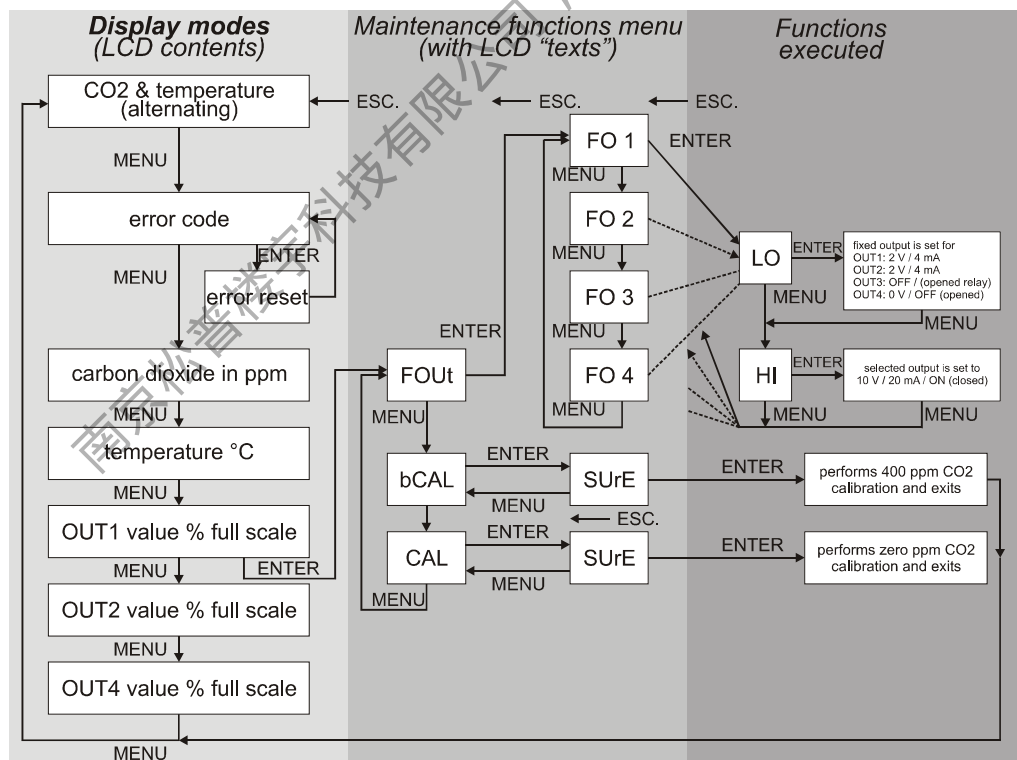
Display modes
(LCD contents)

Maintenance functions menu
(with LCD "texts")

Functions
executed

CO2 & temperature
(alternating)

ESC.

ESC.

ESC.

MENU

error code

ENTER

MENU

error reset

carbon dioxide in ppm

temperature °C

MENU

OUT1 value % full scale

MENU

ENTER

OUT2 value % full scale

MENU

OUT4 value % full scale

MENU

FO 1

ENTER

MENU

FO 2

MENU

FO 3

MENU

FO 4

MENU

ENTER

FOUt

MENU

LO

ENTER

fixed output is set for
OUT1: 2 V / 4 mA
OUT2: 2 V / 4 mA
OUT3: OFF / (opened relay)
OUT4: 0 V / OFF (opened)

MENU

MENU

HI

ENTER

selected output is set to
10 V / 20 mA / ON (closed)

MENU

MENU

bCAL

ENTER

MENU

SUrE

ENTER

performs 400 ppm CO2
calibration and exits

ESC.

CAL

ENTER

MENU

SUrE

ENTER

performs zero ppm CO2
calibration and exits

MENU

南京欣普楼宇科技有限公司